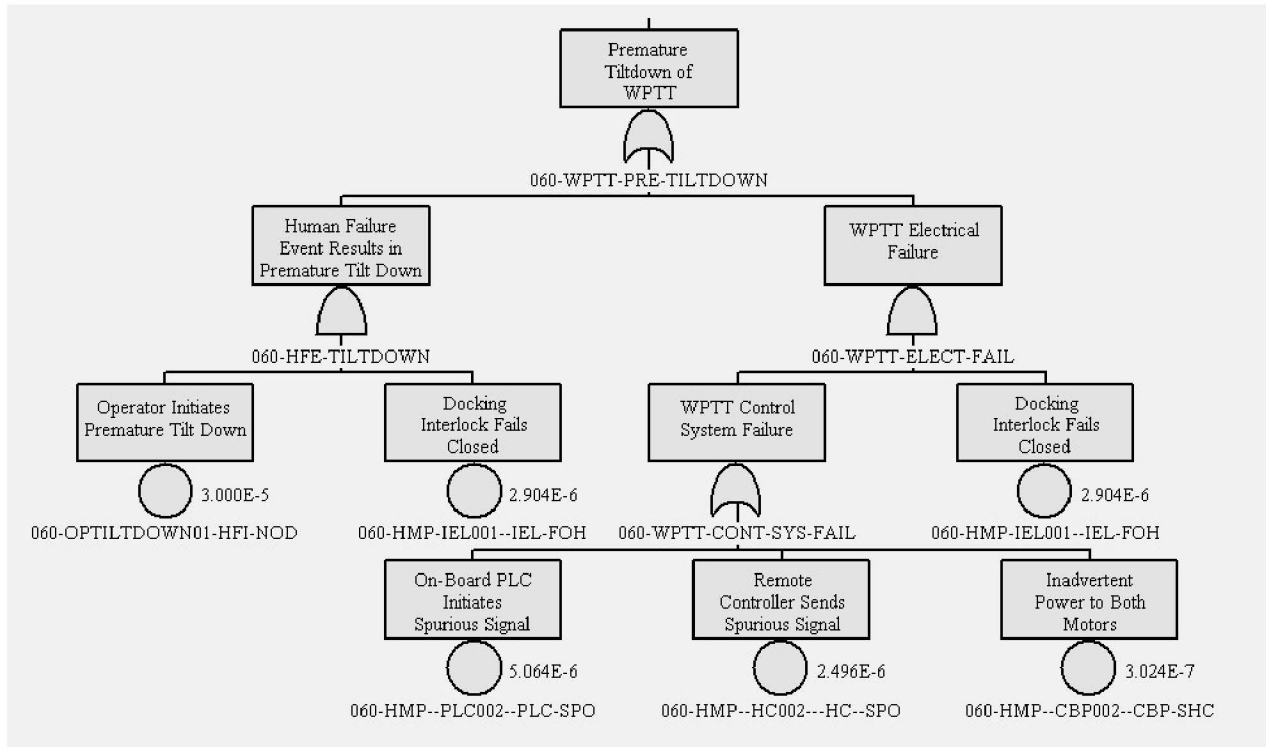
Premature Tiltdown of WPTT

060-WPTT-PRE-TILTDOWN

Human Failure Event Results in Premature Tilt Down

060-HFE-TILTDOWN

WPTT Electrical Failure

060-WPTT-ELECT-FAIL

Operator Initiates Premature Tilt Down

3.000E-5

060-OPTILTDOWN01-HFI-NOD

Docking Interlock Fails Closed

2.904E-6

060-HMP-IEL001--IEL-FOH

WPTT Control System Failure

060-WPTT-CONT-SYS-FAIL

Docking Interlock Fails Closed

2.904E-6

060-HMP-IEL001--IEL-FOH

On-Board PLC Initiates Spurious Signal

5.064E-6

060-HMP--PLC002--PLC-SPO

Remote Controller Sends Spurious Signal

2.496E-6

060-HMP--HC002---HC--SPO

Inadvertent Power to Both Motors

3.024E-7

060-HMP--CBP002--CBP-SHC